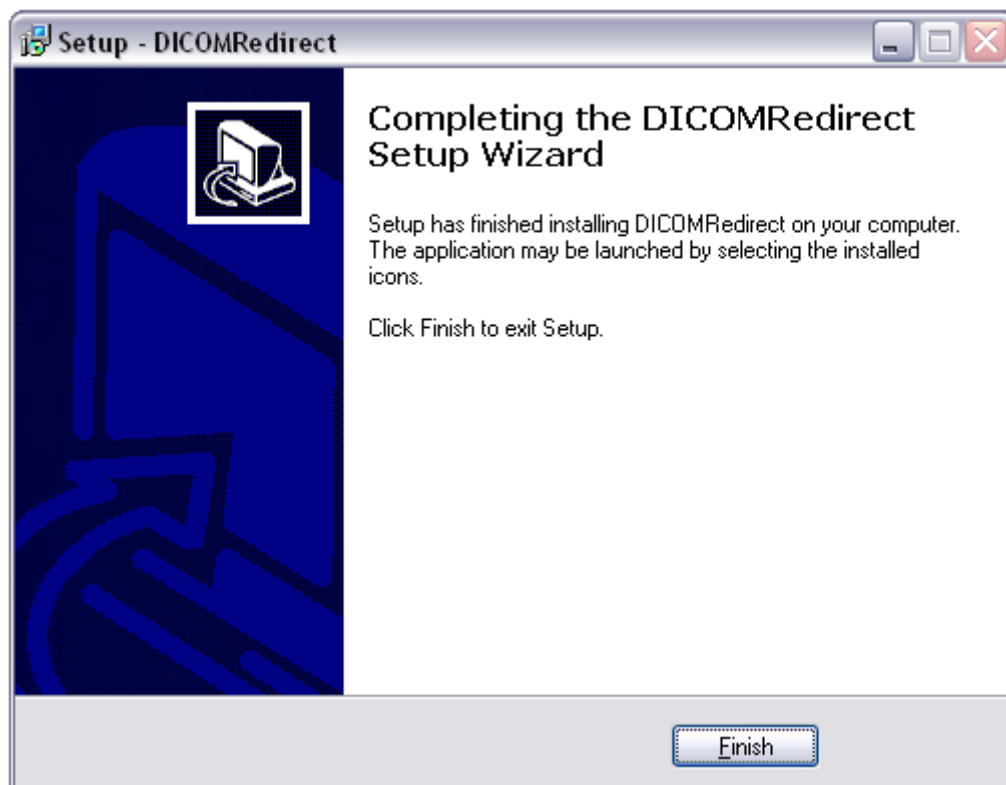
Setup - DICOMRedirect

Completing the DICOMRedirect Setup Wizard

Setup has finished installing DICOMRedirect on your computer. The application may be launched by selecting the installed icons.

Click Finish to exit Setup.

Finish